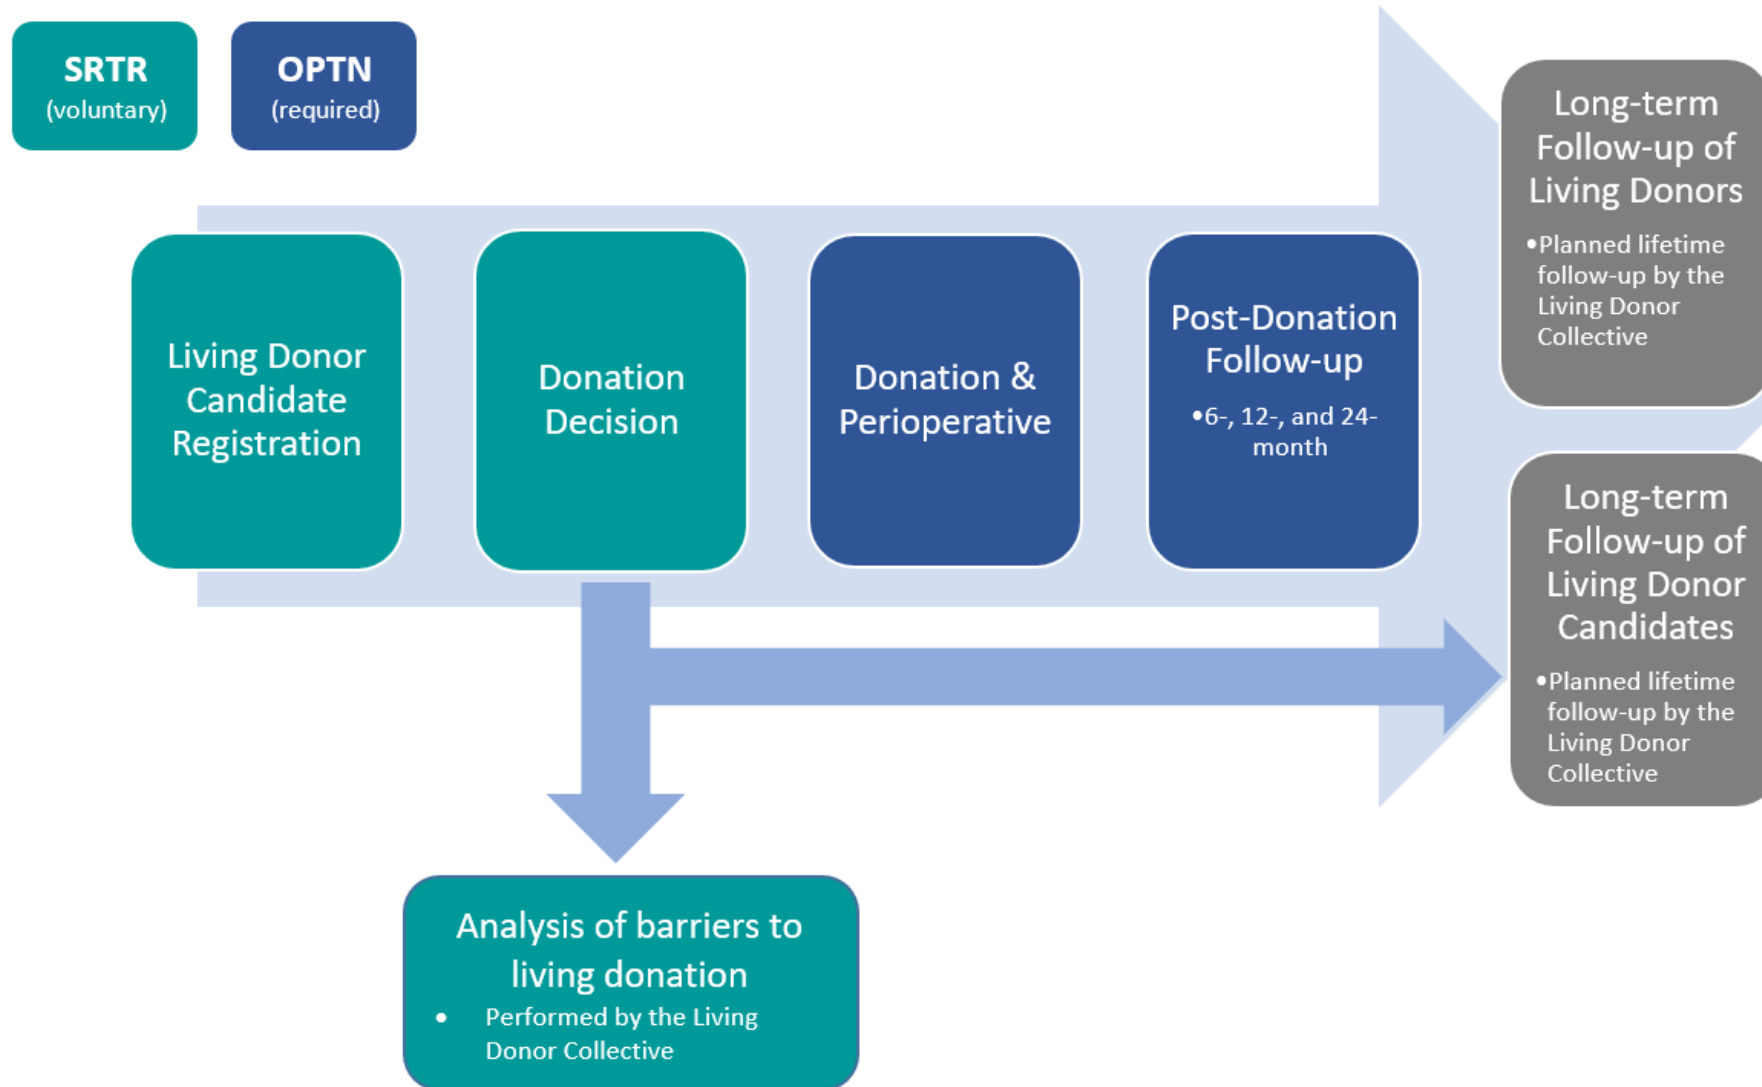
SRTR
(voluntary)

OPTN
(required)

Living Donor Candidate Registration

Donation Decision

Donation & Perioperative

Post-Donation Follow-up

•6-, 12-, and 24-month

Long-term Follow-up of Living Donors

•Planned lifetime follow-up by the Living Donor Collective

Long-term Follow-up of Living Donor Candidates

•Planned lifetime follow-up by the Living Donor Collective

Analysis of barriers to living donation

• Performed by the Living Donor Collective